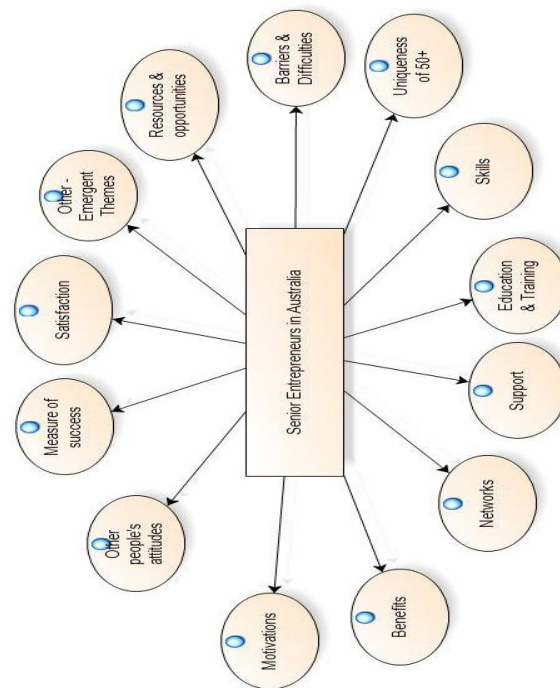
Senior Entrepreneurs in Australia

Barriers & Difficulties

Uniqueness of 50+

Resources & opportunities

Other - Emergent Themes

Skills

Satisfaction

Education & Training

Measure of success

Support

Other people's attitudes

Networks

Motivations

Benefits